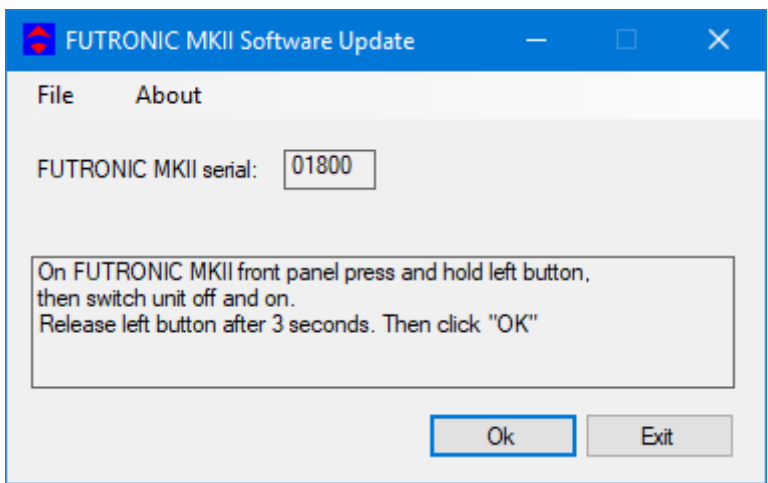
FUTRONIC MKII Software Update

File About

FUTRONIC MKII serial: 01800

On FUTRONIC MKII front panel press and hold left button, then switch unit off and on.
Release left button after 3 seconds. Then click "OK"

Ok Exit